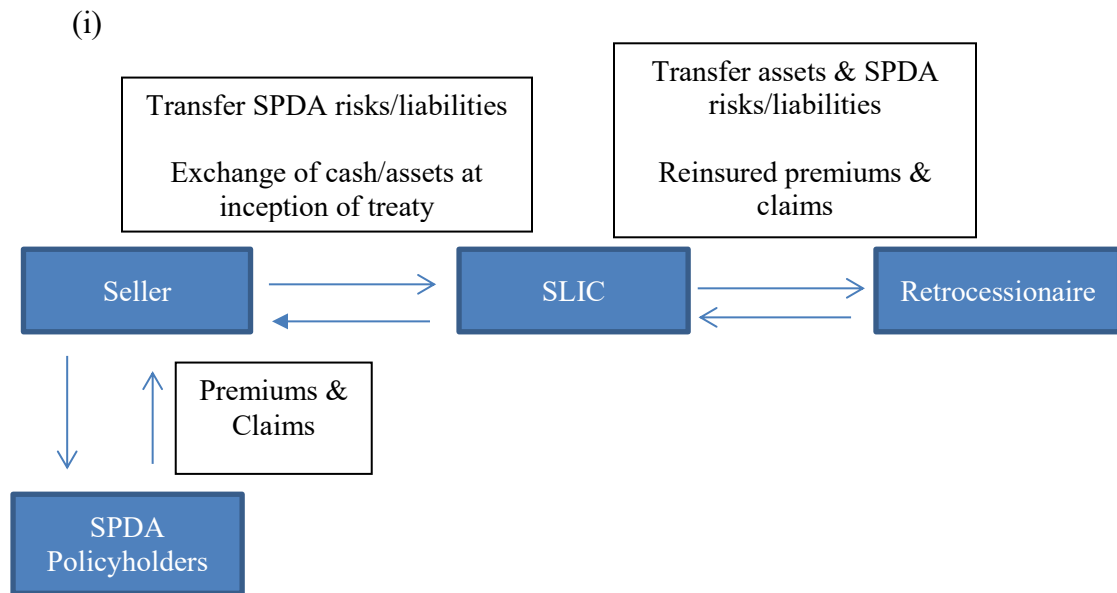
(i)

Transfer SPDA risks/liabilities

Exchange of cash/assets at inception of treaty

Transfer assets & SPDA risks/liabilities

Reinsured premiums & claims

Seller

SLIC

Retrocessionaire

Premiums & Claims

SPDA Policyholders